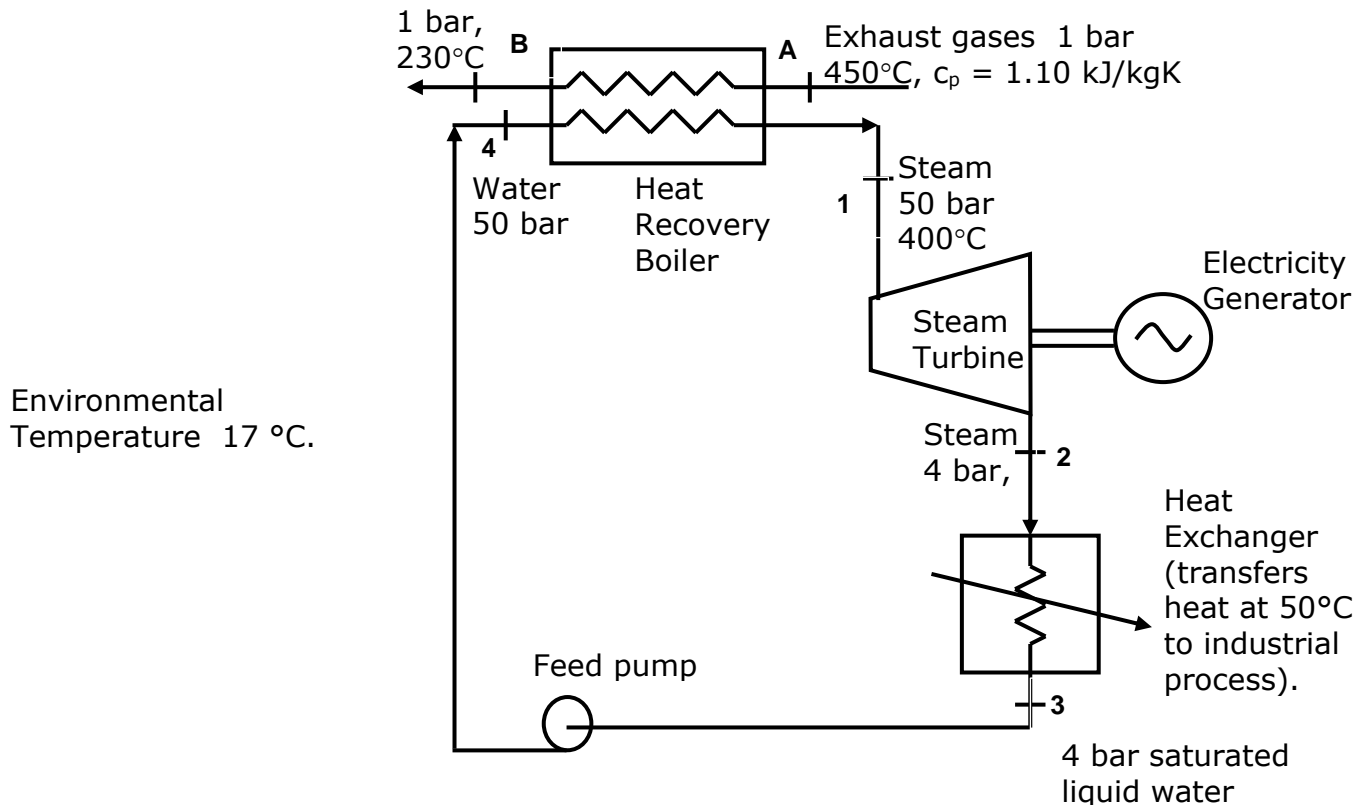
1 bar, 230°C

B

A

Exhaust gases 1 bar 450°C, $c_p$ = 1.10 kJ/kgK

4

Water 50 bar

Heat Recovery Boiler

1

Steam 50 bar 400°C

Electricity Generator

Steam Turbine

Environmental Temperature 17 °C.

Steam 4 bar,

2

Heat Exchanger (transfers heat at 50°C to industrial process).

Feed pump

3

4 bar saturated liquid water